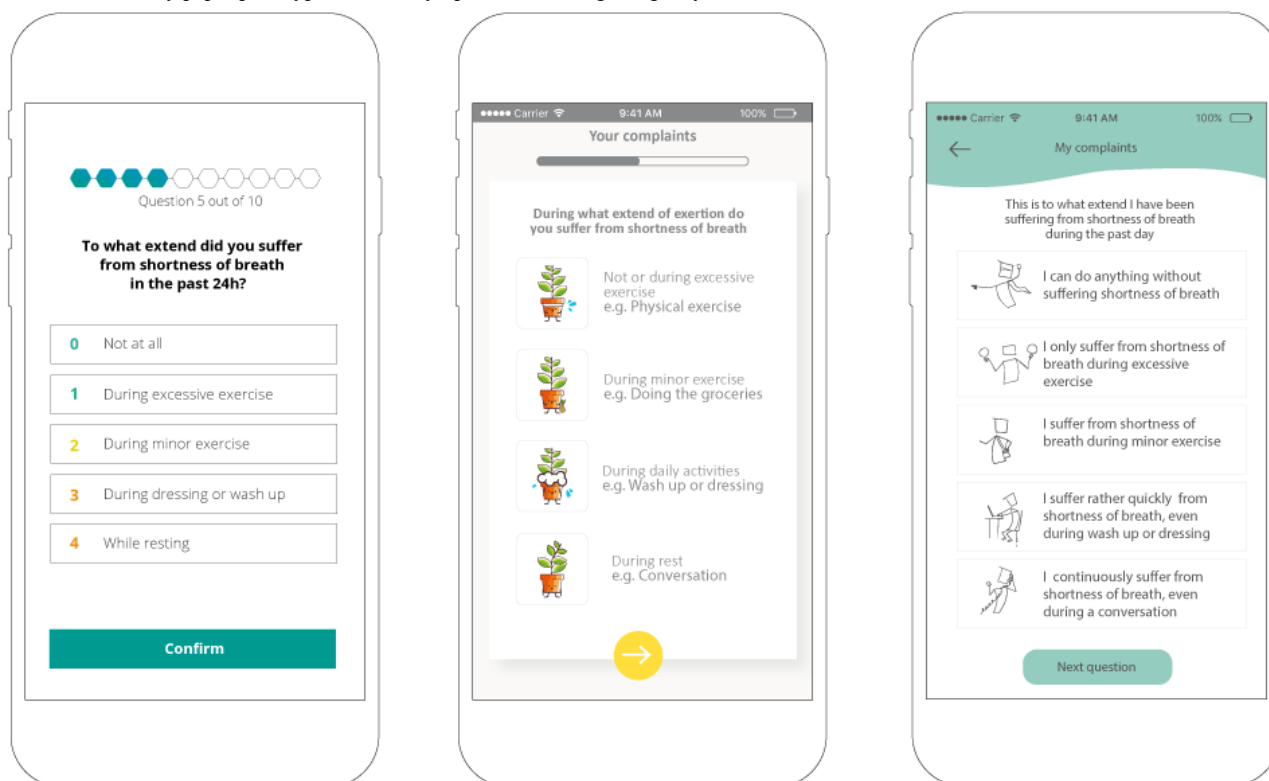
Question 5 out of 10

To what extend did you suffer from shortness of breath in the past 24h?

0 Not at all

1 During excessive exercise

2 During minor exercise

3 During dressing or wash up

4 While resting

Confirm

●●●●● Carrier 9:41 AM 100%

Your complaints

During what extend of exertion do you suffer from shortness of breath

Not or during excessive exercise
e.g. Physical exercise

During minor exercise
e.g. Doing the groceries

During daily activities
e.g. Wash up or dressing

During rest
e.g. Conversation

●●●●● Carrier 9:41 AM 100%

My complaints

This is to what extend I have been suffering from shortness of breath during the past day

I can do anything without suffering shortness of breath

I only suffer from shortness of breath during excessive exercise

I suffer from shortness of breath during minor exercise

I suffer rather quickly from shortness of breath, even during wash up or dressing

I continuously suffer from shortness of breath, even during a conversation

Next question